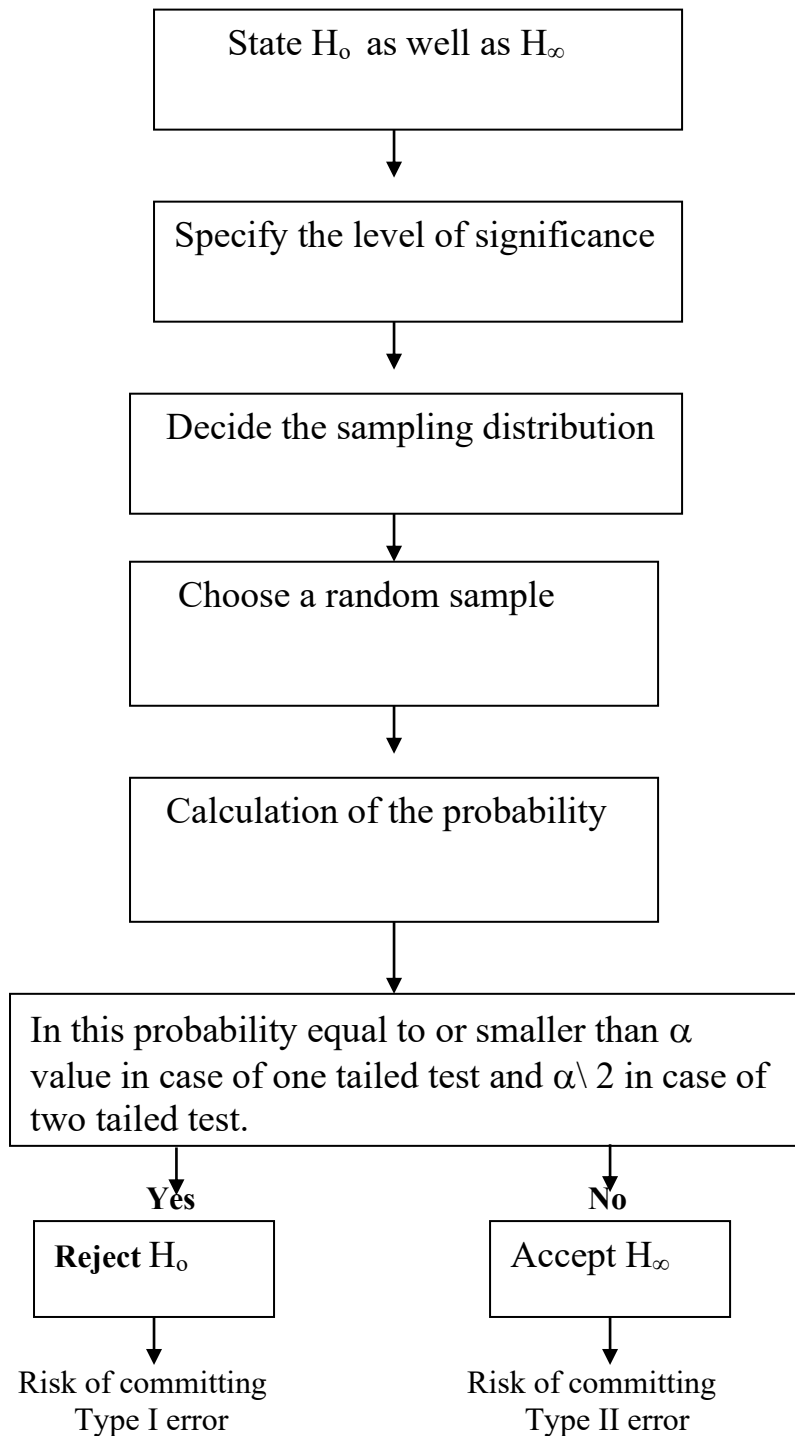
State $H_o$ as well as $H_\infty$

Specify the level of significance

Decide the sampling distribution

Choose a random sample

Calculation of the probability

In this probability equal to or smaller than $\alpha$ value in case of one tailed test and $\alpha\backslash 2$ in case of two tailed test.

Yes

No

Reject $H_o$

Accept $H_\infty$

Risk of committing Type I error

Risk of committing Type II error